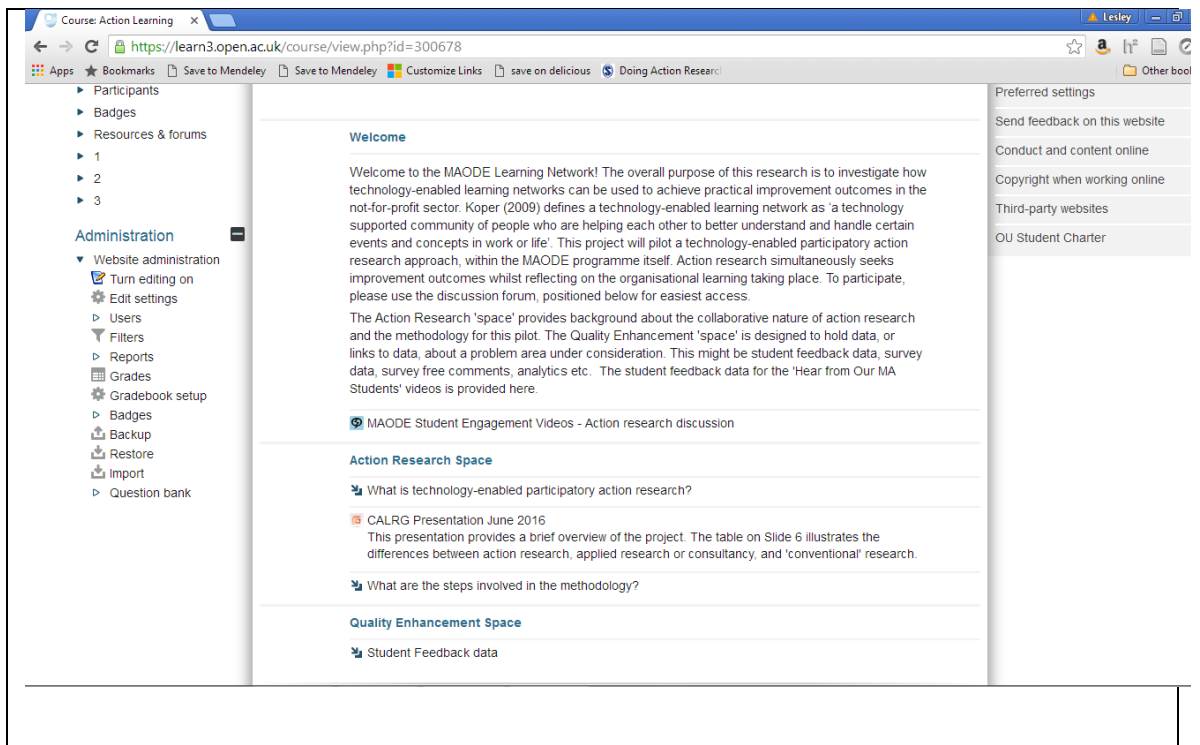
Course: Action Learning ×

Lesley

https://learn3.open.ac.uk/course/view.php?id=300678

Apps Bookmarks Save to Mendeley Save to Mendeley Customize Links save on delicious Doing Action Researc

Other book

Participants
Badges
Resources & forums
1
2
3

Administration

Website administration
Turn editing on
Edit settings
Users
Filters
Reports
Grades
Gradebook setup
Badges
Backup
Restore
Import
Question bank

Welcome

Welcome to the MAODE Learning Network! The overall purpose of this research is to investigate how technology-enabled learning networks can be used to achieve practical improvement outcomes in the not-for-profit sector. Koper (2009) defines a technology-enabled learning network as 'a technology supported community of people who are helping each other to better understand and handle certain events and concepts in work or life'. This project will pilot a technology-enabled participatory action research approach, within the MAODE programme itself. Action research simultaneously seeks improvement outcomes whilst reflecting on the organisational learning taking place. To participate, please use the discussion forum, positioned below for easiest access.

The Action Research 'space' provides background about the collaborative nature of action research and the methodology for this pilot. The Quality Enhancement 'space' is designed to hold data, or links to data, about a problem area under consideration. This might be student feedback data, survey data, survey free comments, analytics etc. The student feedback data for the 'Hear from Our MA Students' videos is provided here.

MAODE Student Engagement Videos - Action research discussion

Action Research Space

What is technology-enabled participatory action research?

CALRG Presentation June 2016
This presentation provides a brief overview of the project. The table on Slide 6 illustrates the differences between action research, applied research or consultancy, and 'conventional' research.

What are the steps involved in the methodology?

Quality Enhancement Space

Student Feedback data

Preferred settings
Send feedback on this website
Conduct and content online
Copyright when working online
Third-party websites
OU Student Charter